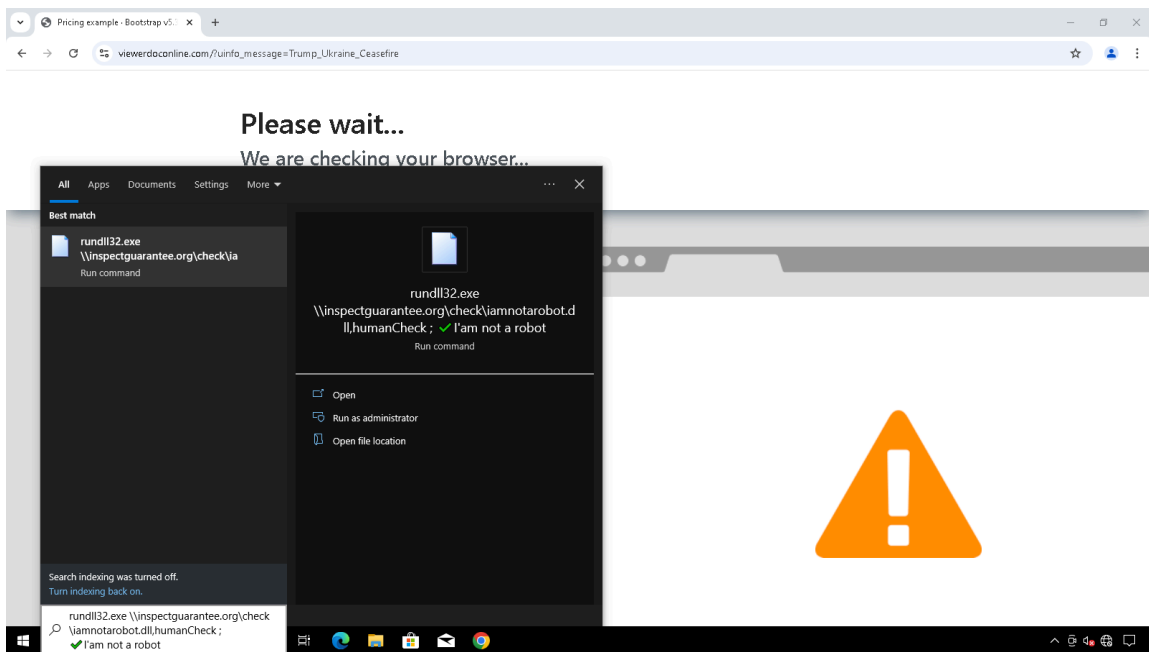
Pricing example · Bootstrap v5.

viewerdoconline.com/?uinfo_message=Trump_Ukraine_Ceasefire

Please wait...

We are checking your browser...

All Apps Documents Settings More

Best match

rundll32.exe \\inspectguarantee.org\check\ia
Run command

rundll32.exe \\inspectguarantee.org\check\iamnotarobot.dll,humanCheck ; ✓ I'am not a robot
Run command

Open
Run as administrator
Open file location

Search indexing was turned off.
Turn indexing back on.

rundll32.exe \\inspectguarantee.org\check \iamnotarobot.dll,humanCheck ; ✓I'am not a robot